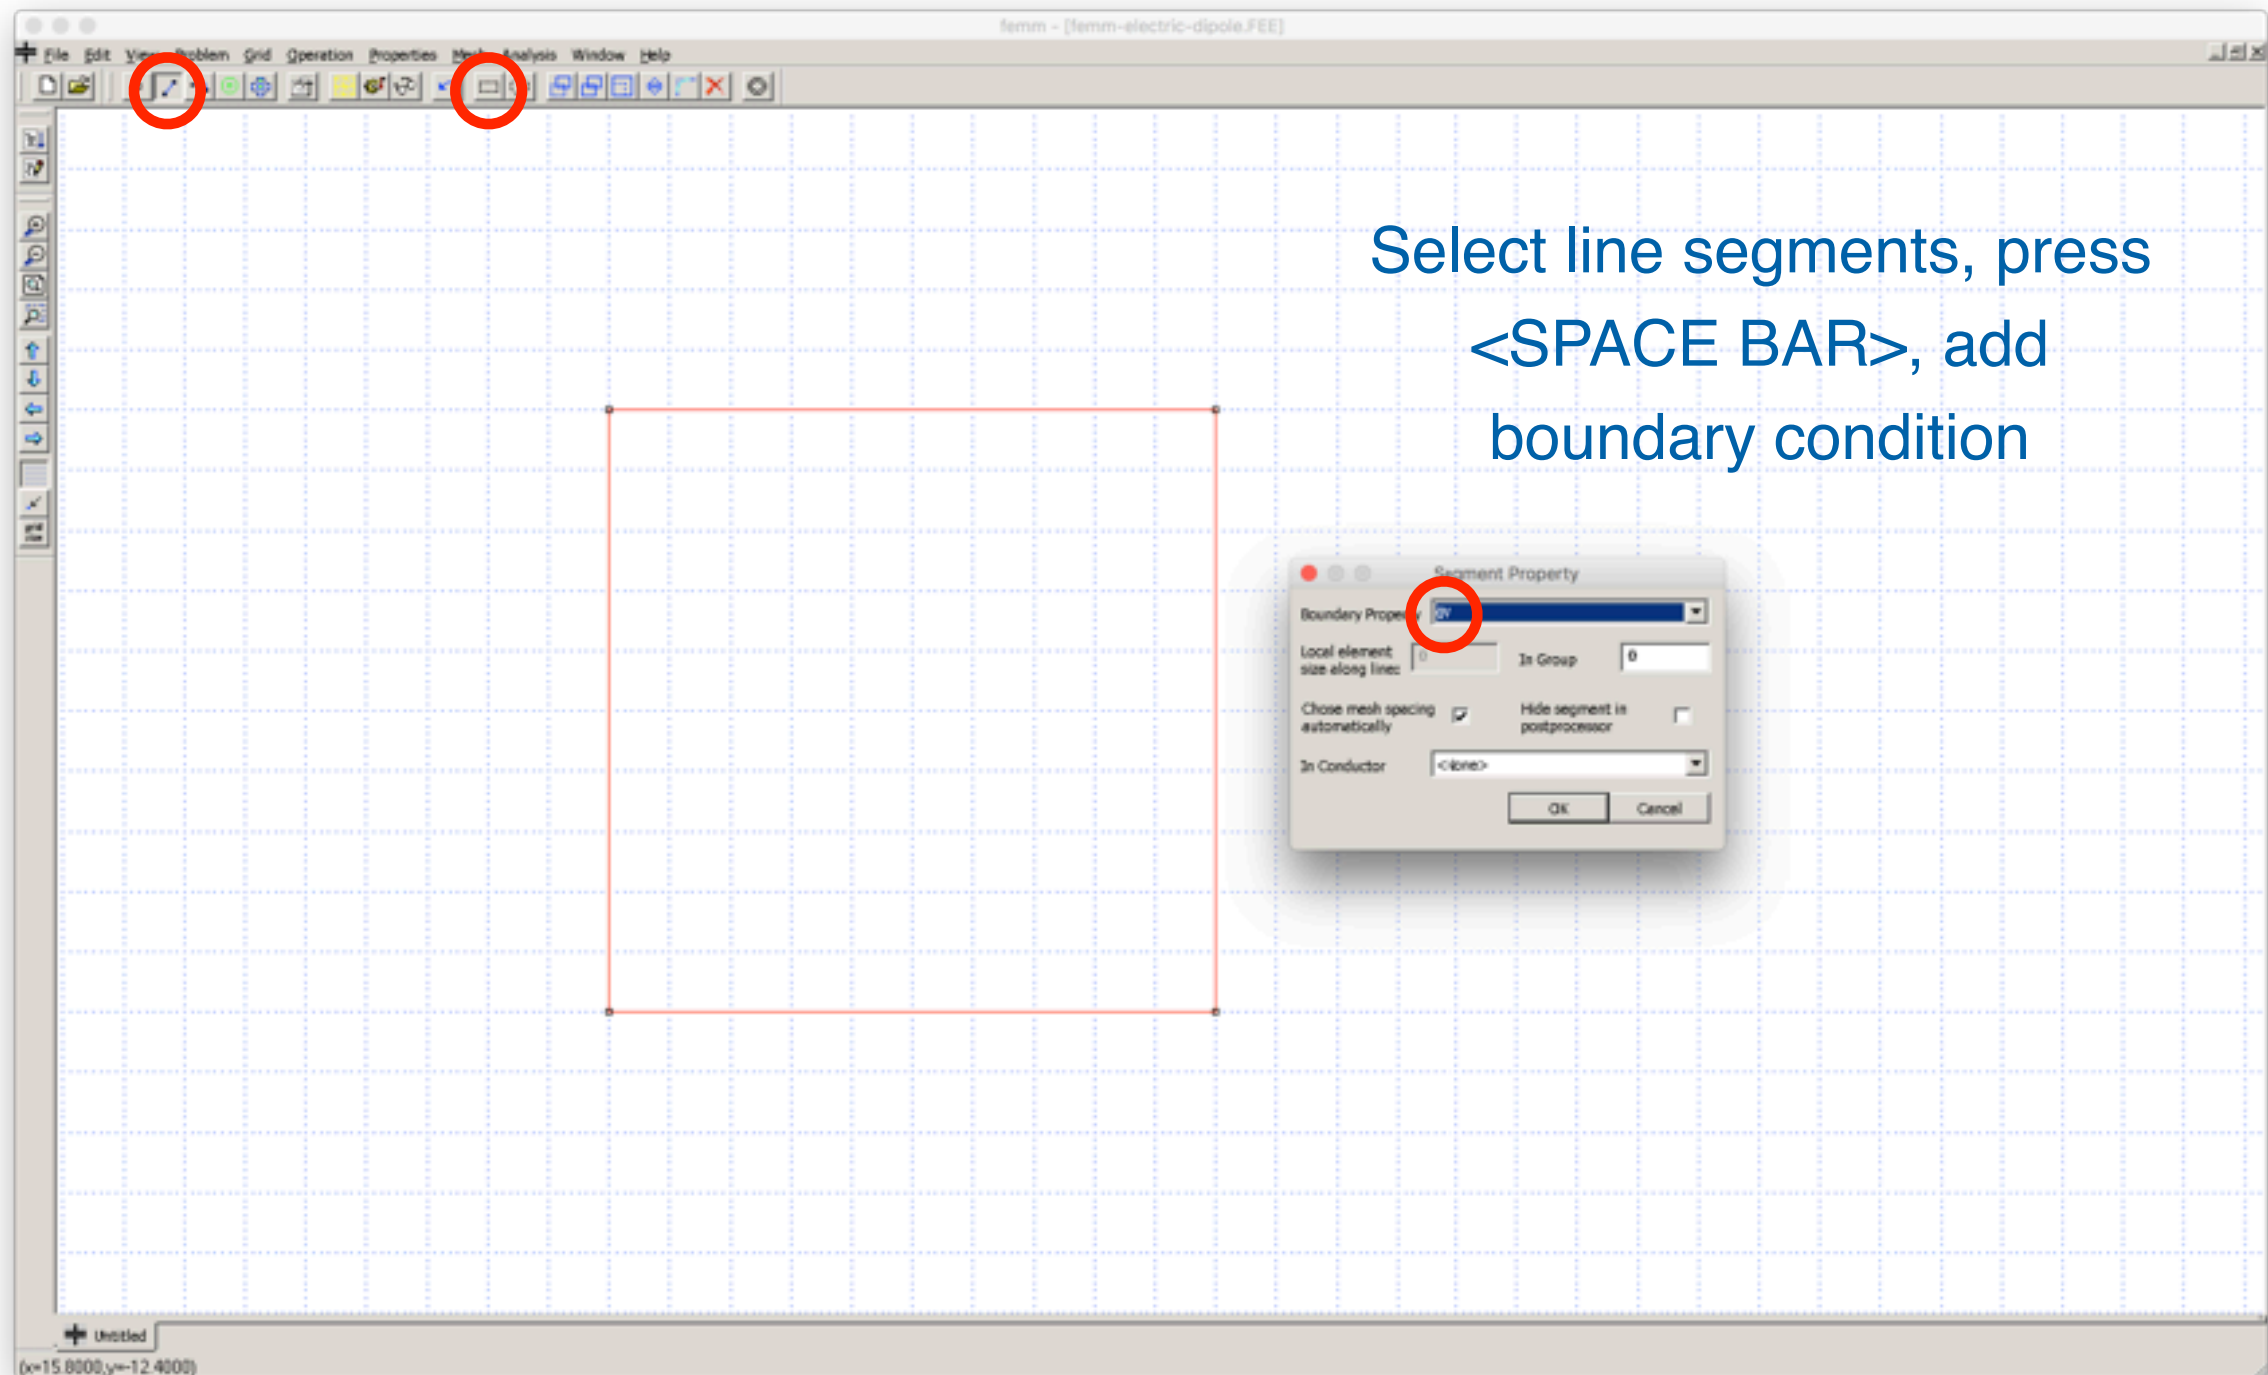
femm - [femm-electric-dipole.FEE]

File Edit View Problem Grid Operation Properties Mesh Analysis Window Help

Select line segments, press <SPACE BAR>, add boundary condition

Segment Property

Boundary Property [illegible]

Local element size along line: 0

In Group 0

Chose mesh spacing automatically

Hide segment in postprocessor

In Conductor <None>

OK Cancel

Untitled

(x=15.8000,y=-12.4000)